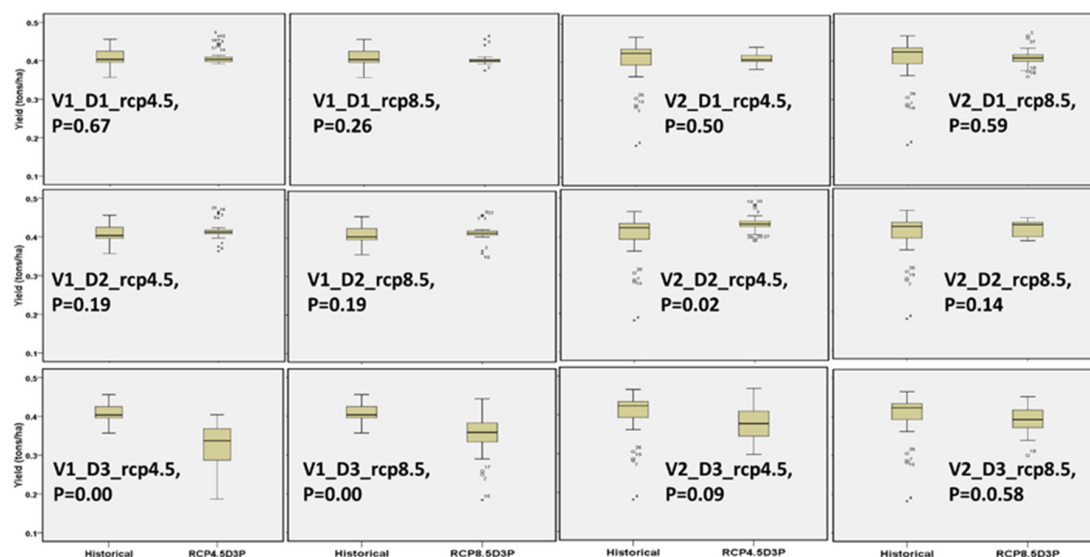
Yield (tons/ha)

0.5
0.4
0.3
0.2
0.1

V1_D1_rcp4.5, P=0.67

V1_D1_rcp8.5, P=0.26

V2_D1_rcp4.5, P=0.50

V2_D1_rcp8.5, P=0.59

Yield (tons/ha)

0.5
0.4
0.3
0.2
0.1

V1_D2_rcp4.5, P=0.19

V1_D2_rcp8.5, P=0.19

V2_D2_rcp4.5, P=0.02

V2_D2_rcp8.5, P=0.14

Yield (tons/ha)

0.5
0.4
0.3
0.2
0.1

V1_D3_rcp4.5, P=0.00

V1_D3_rcp8.5, P=0.00

V2_D3_rcp4.5, P=0.09

V2_D3_rcp8.5, P=0.0.58

Historical RCP4.5D3P

Historical RCP8.5D3P

Historical RCP4.5D3P

Historical RCP8.5D3P